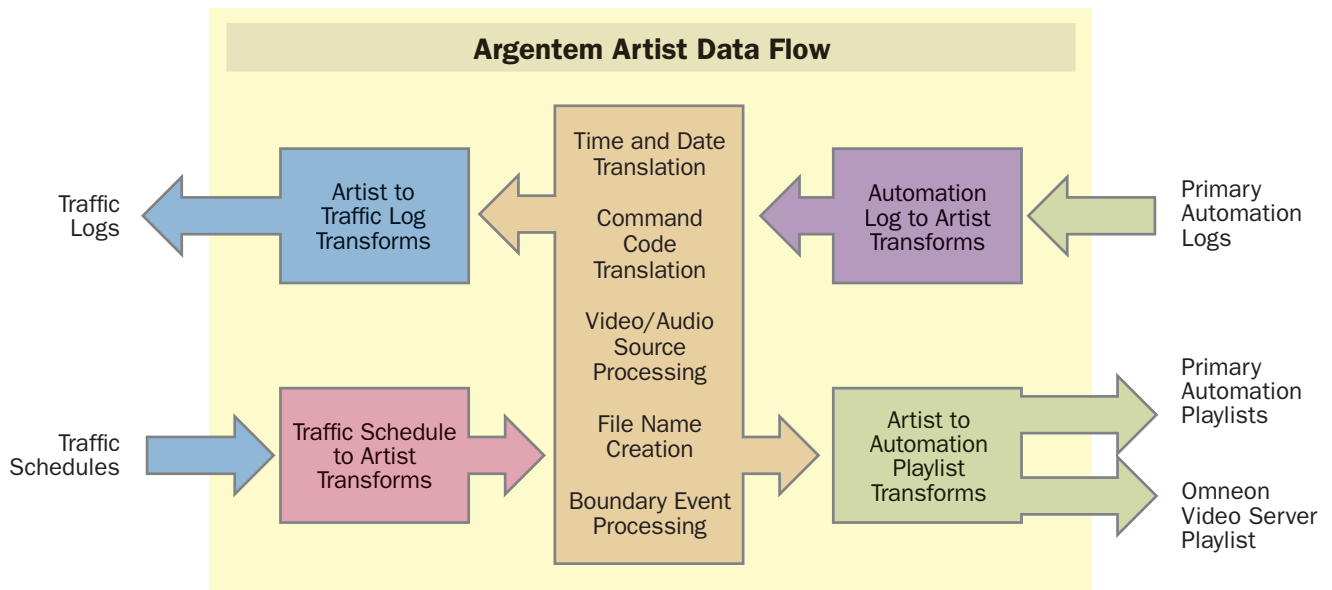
Argentem Artist Data Flow

Traffic Logs

Artist to Traffic Log Transforms

Time and Date Translation

Command Code Translation

Video/Audio Source Processing

File Name Creation

Boundary Event Processing

Automation Log to Artist Transforms

Primary Automation Logs

Traffic Schedules

Traffic Schedule to Artist Transforms

Artist to Automation Playlist Transforms

Primary Automation Playlists

Omneon Video Server Playlist